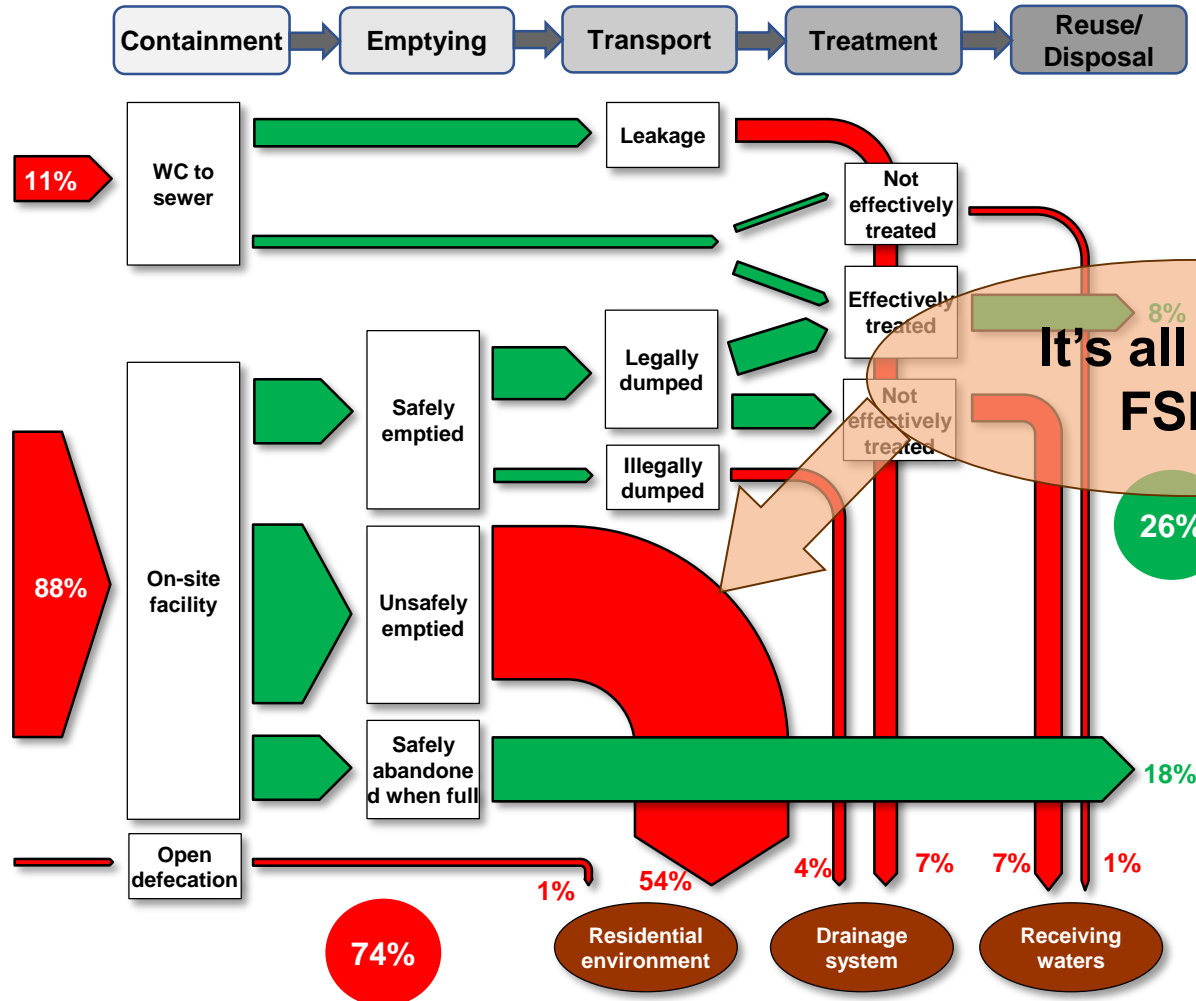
Containment
Emptying
Transport
Treatment
Reuse/ Disposal

11%
WC to sewer
Leakage
Not effectively treated
Effectively treated
8%
It's all
FS
Safely emptied
Legally dumped
Not effectively treated
Illegally dumped
26%
88%
On-site facility
Unsafely emptied
Safely abandoned when full
18%
Open defecation
1%
54%
4%
7%
7%
1%
74%
Residential environment
Drainage system
Receiving waters